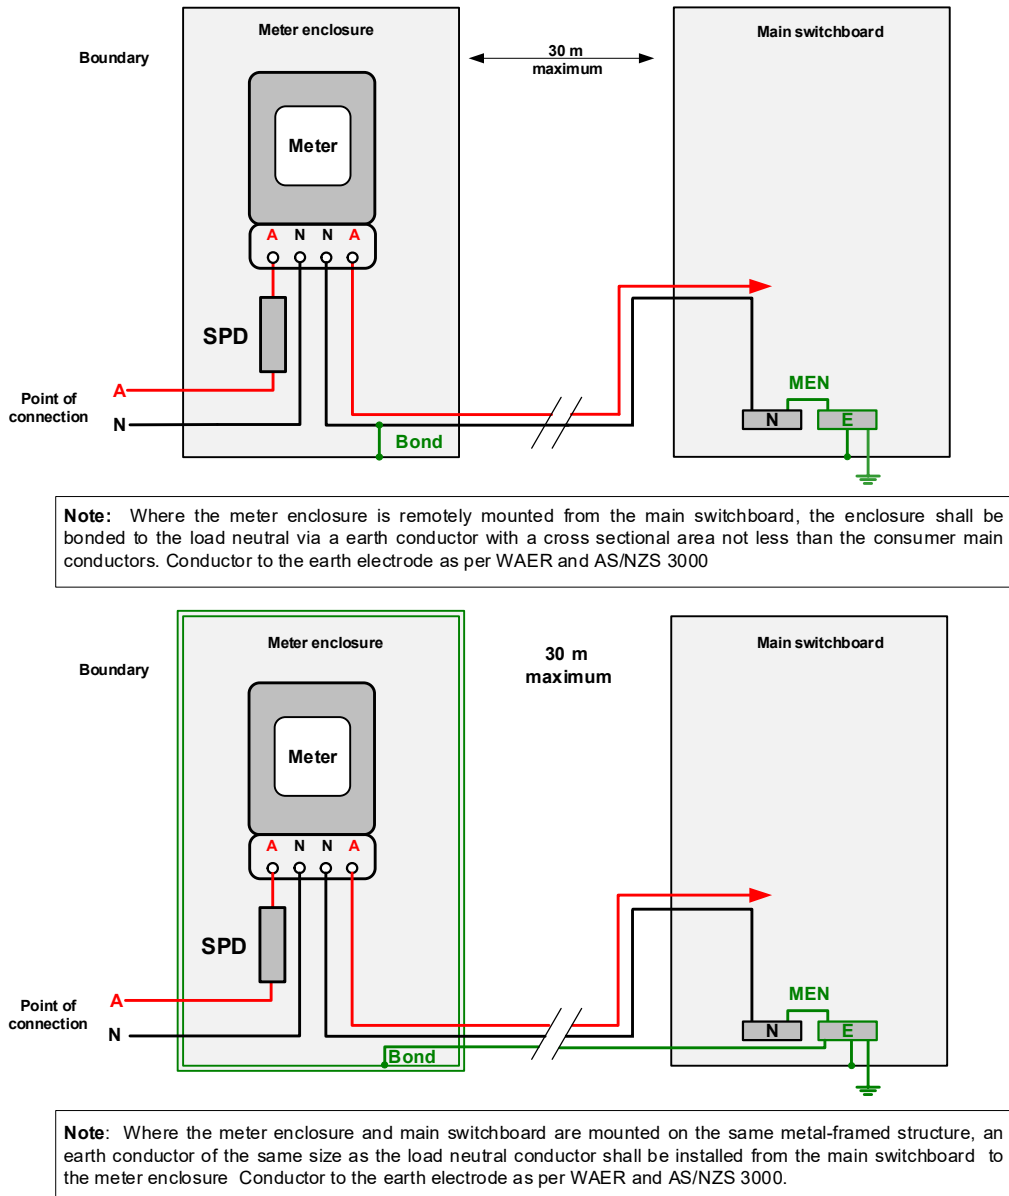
Boundary

Meter enclosure

30 m maximum

Main switchboard

Meter

A N N A

SPD

Point of connection

A

N

Bond

MEN

N

E

**Note:** Where the meter enclosure is remotely mounted from the main switchboard, the enclosure shall be bonded to the load neutral via a earth conductor with a cross sectional area not less than the consumer main conductors. Conductor to the earth electrode as per WAER and AS/NZS 3000

Boundary

Meter enclosure

30 m maximum

Main switchboard

Meter

A N N A

SPD

Point of connection

A

N

Bond

MEN

N

E

**Note**: Where the meter enclosure and main switchboard are mounted on the same metal-framed structure, an earth conductor of the same size as the load neutral conductor shall be installed from the main switchboard to the meter enclosure Conductor to the earth electrode as per WAER and AS/NZS 3000.